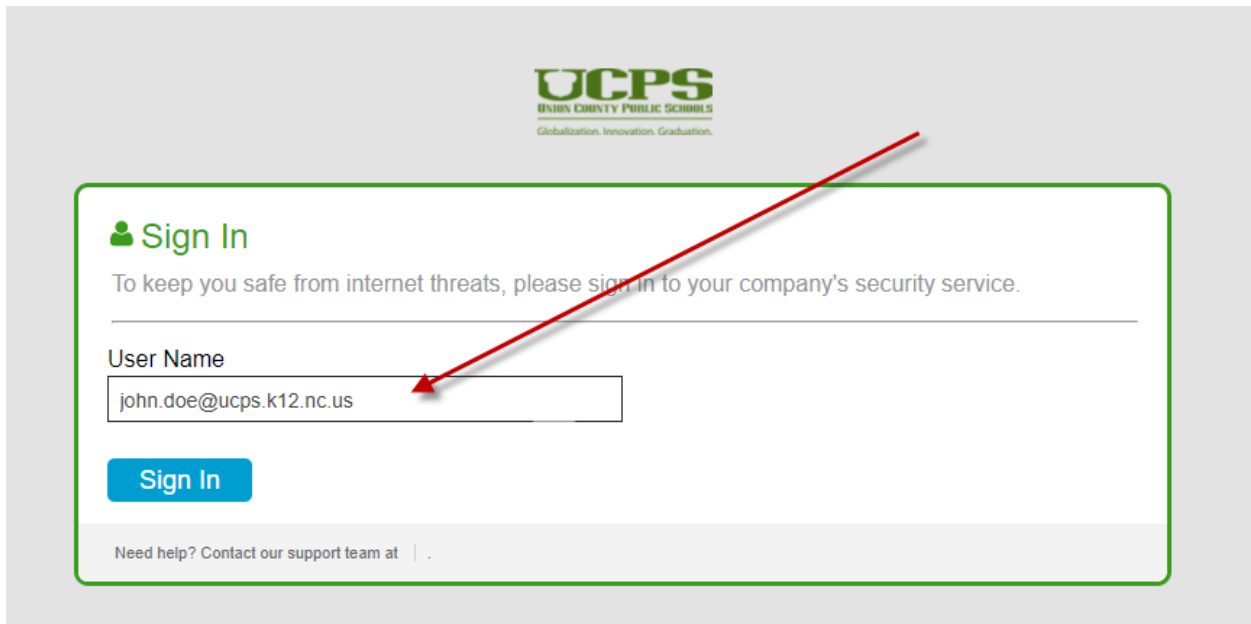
UCPS
UNION COUNTY PUBLIC SCHOOLS
Globalization. Innovation. Graduation.

Sign In

To keep you safe from internet threats, please sign in to your company's security service.

User Name

john.doe@ucps.k12.nc.us

Sign In

Need help? Contact our support team at .